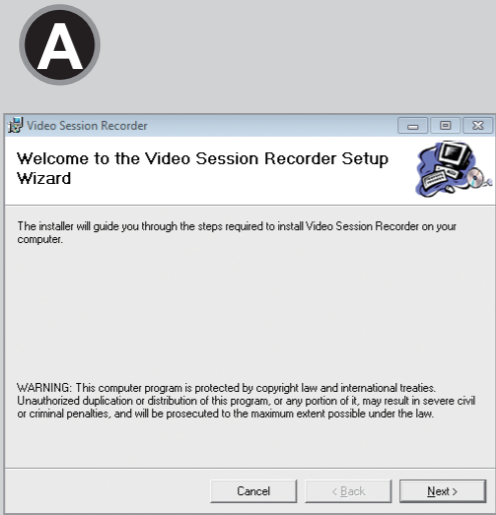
A

Video Session Recorder

Welcome to the Video Session Recorder Setup Wizard

The installer will guide you through the steps required to install Video Session Recorder on your computer.

WARNING: This computer program is protected by copyright law and international treaties. Unauthorized duplication or distribution of this program, or any portion of it, may result in severe civil or criminal penalties, and will be prosecuted to the maximum extent possible under the law.

Cancel < Back Next >